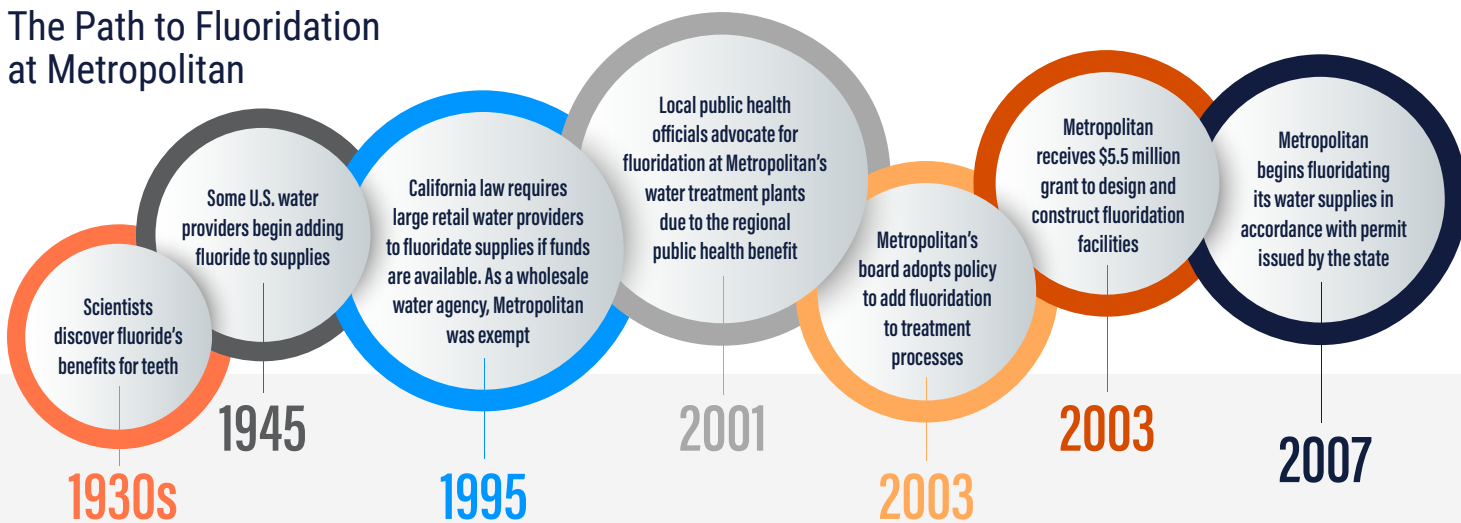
The Path to Fluoridation at Metropolitan

Scientists discover fluoride's benefits for teeth

1930s

Some U.S. water providers begin adding fluoride to supplies

1945

California law requires large retail water providers to fluoridate supplies if funds are available. As a wholesale water agency, Metropolitan was exempt

1995

Local public health officials advocate for fluoridation at Metropolitan's water treatment plants due to the regional public health benefit

2001

Metropolitan's board adopts policy to add fluoridation to treatment processes

2003

Metropolitan receives $5.5 million grant to design and construct fluoridation facilities

2003

Metropolitan begins fluoridating its water supplies in accordance with permit issued by the state

2007